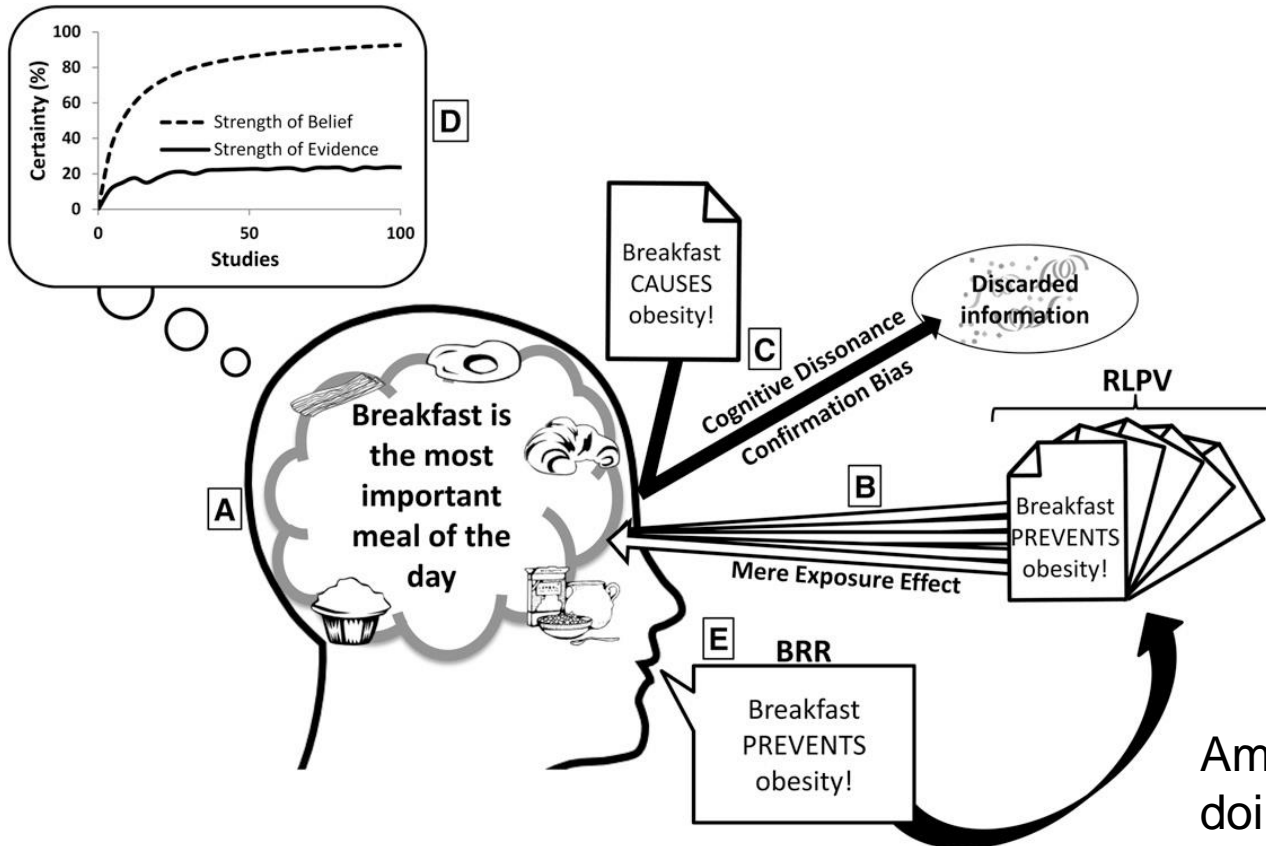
100
80
60
40
20
0
Certainty (%)
0
50
100
Studies
Strength of Belief
Strength of Evidence
D

Breakfast CAUSES obesity!
C
Discarded information
Cognitive Dissonance
Confirmation Bias
RLPV

Breakfast is the most important meal of the day
A
B
Breakfast PREVENTS obesity!
Mere Exposure Effect

E
BRR
Breakfast PREVENTS obesity!

Am
doi